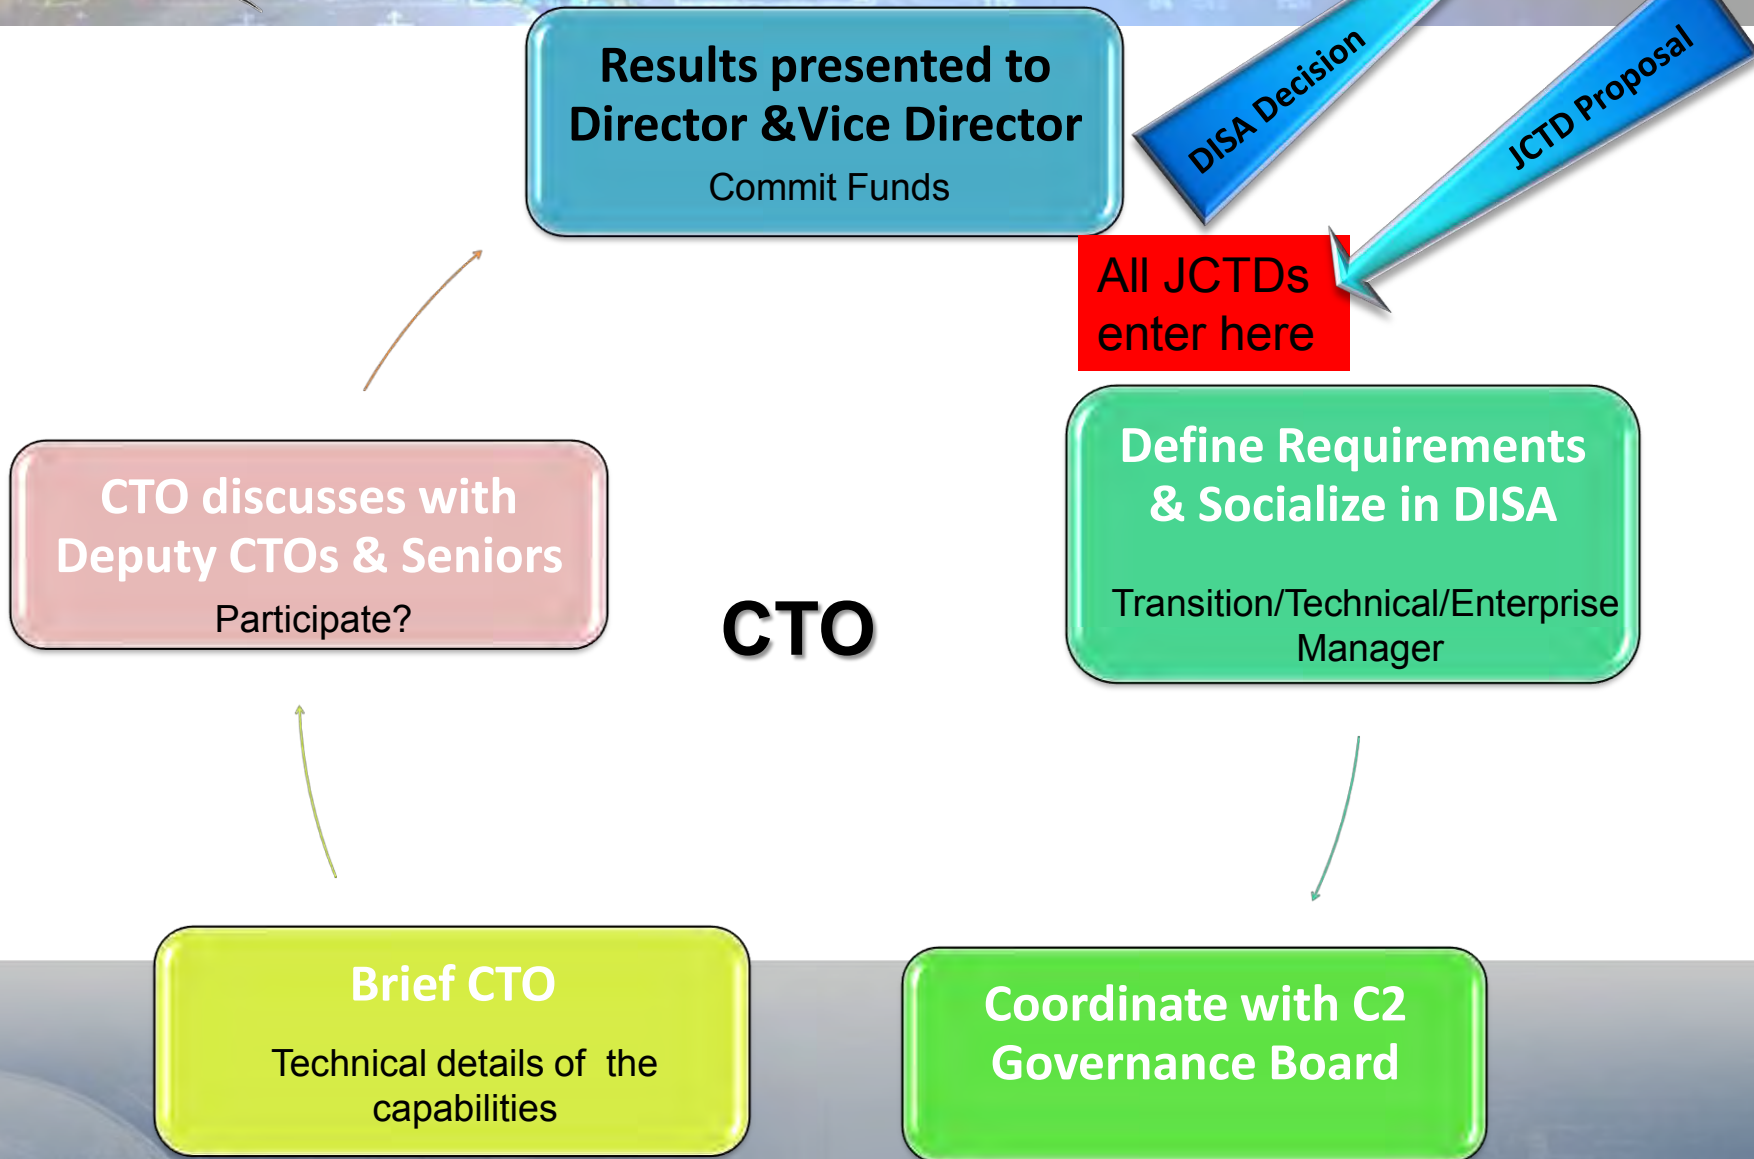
Results presented to Director &Vice Director
Commit Funds

DISA Decision

JCTD Proposal

All JCTDs enter here

Define Requirements & Socialize in DISA
Transition/Technical/Enterprise Manager

CTO discusses with Deputy CTOs & Seniors
Participate?

CTO

Brief CTO
Technical details of the capabilities

Coordinate with C2 Governance Board